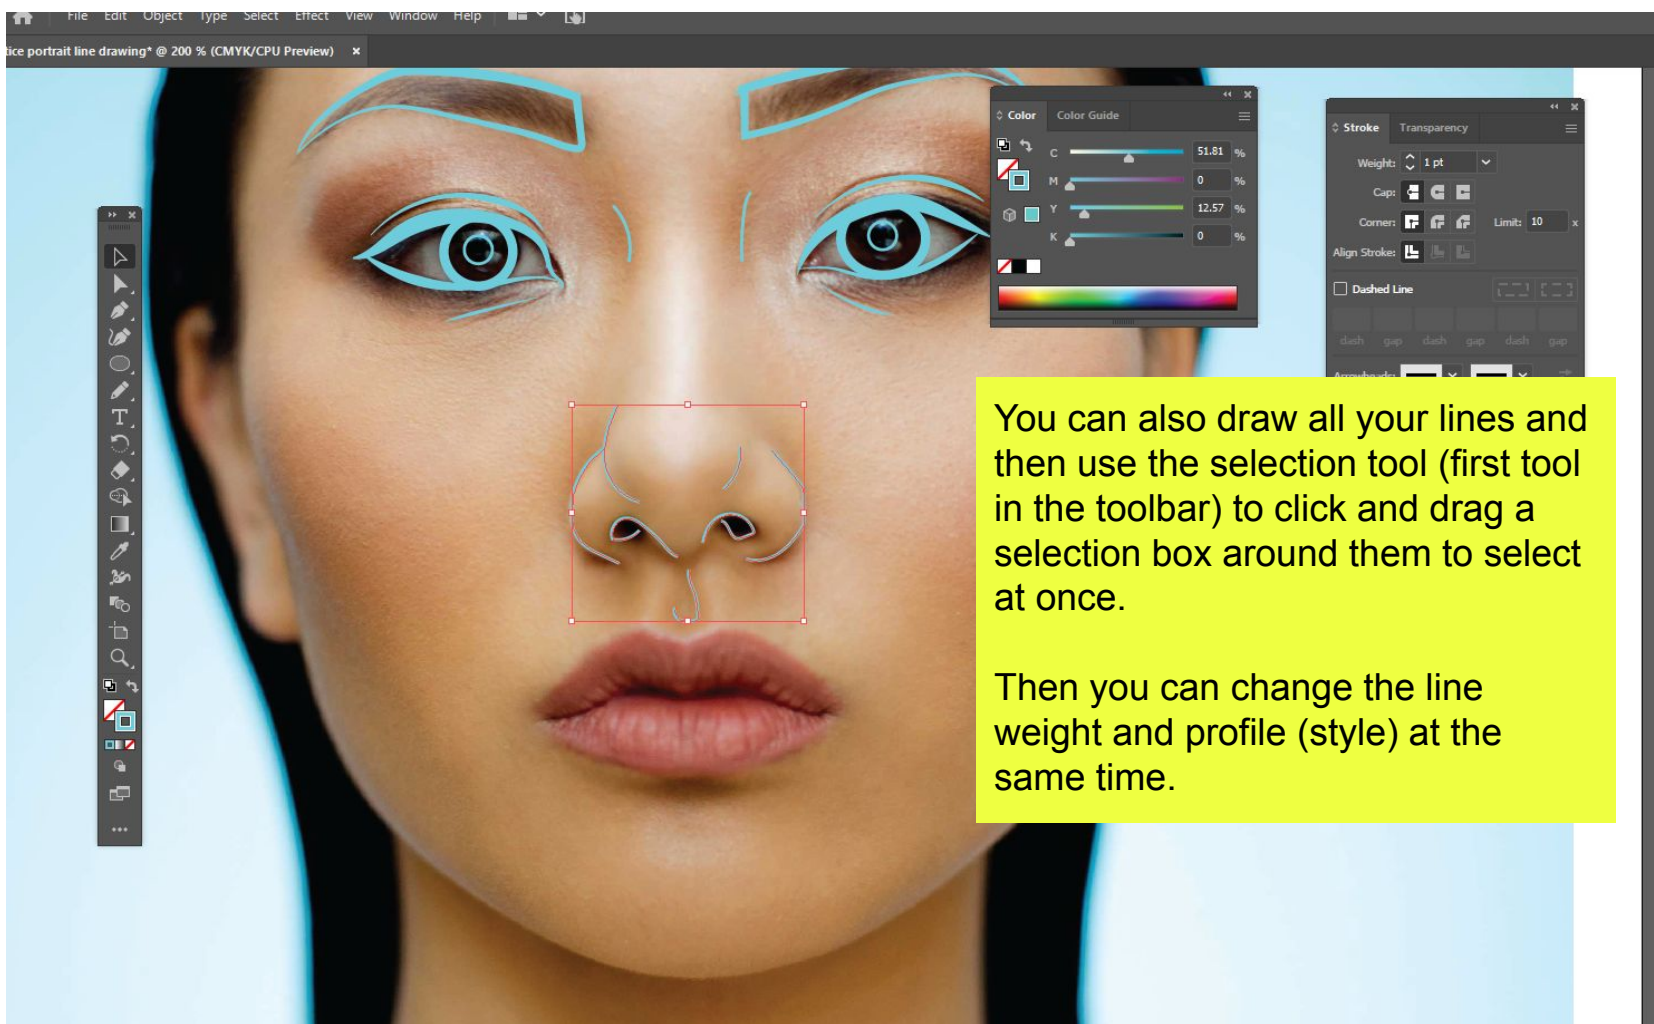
File Edit Object Type Select Effect View Window Help

ice portrait line drawing* @ 200 % (CMYK/CPU Preview) ×

Color Color Guide

C 51.81 %
M 0 %
Y 12.57 %
K 0 %

Stroke Transparency

Weight: 1 pt
Cap:
Corner: Limit: 10
Align Stroke:
Dashed Line
dash gap dash gap dash gap
Arrowheads:

You can also draw all your lines and then use the selection tool (first tool in the toolbar) to click and drag a selection box around them to select at once.

Then you can change the line weight and profile (style) at the same time.